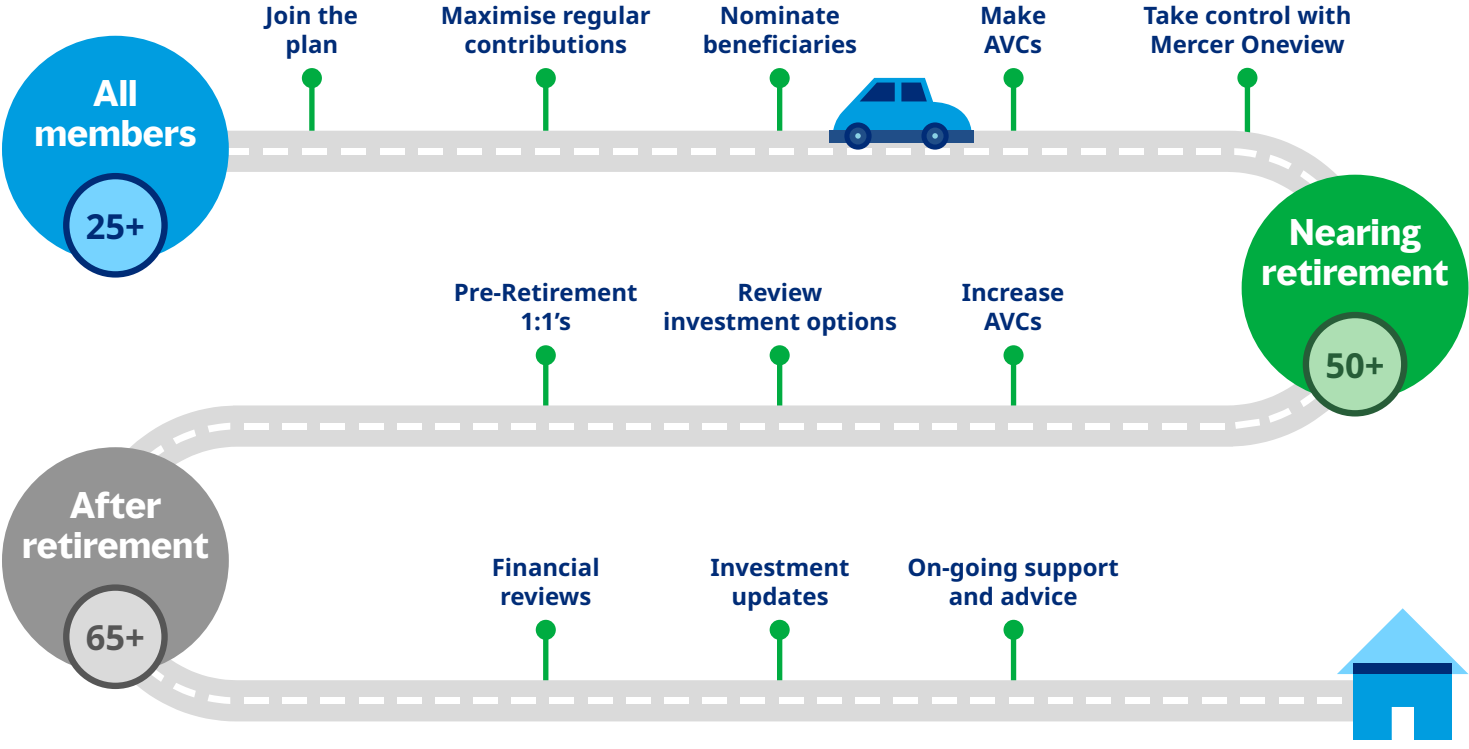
All members

25+

Join the plan

Maximise regular contributions

Nominate beneficiaries

Make AVCs

Take control with Mercer Oneview

Nearing retirement

50+

Pre-Retirement 1:1's

Review investment options

Increase AVCs

After retirement

65+

Financial reviews

Investment updates

On-going support and advice